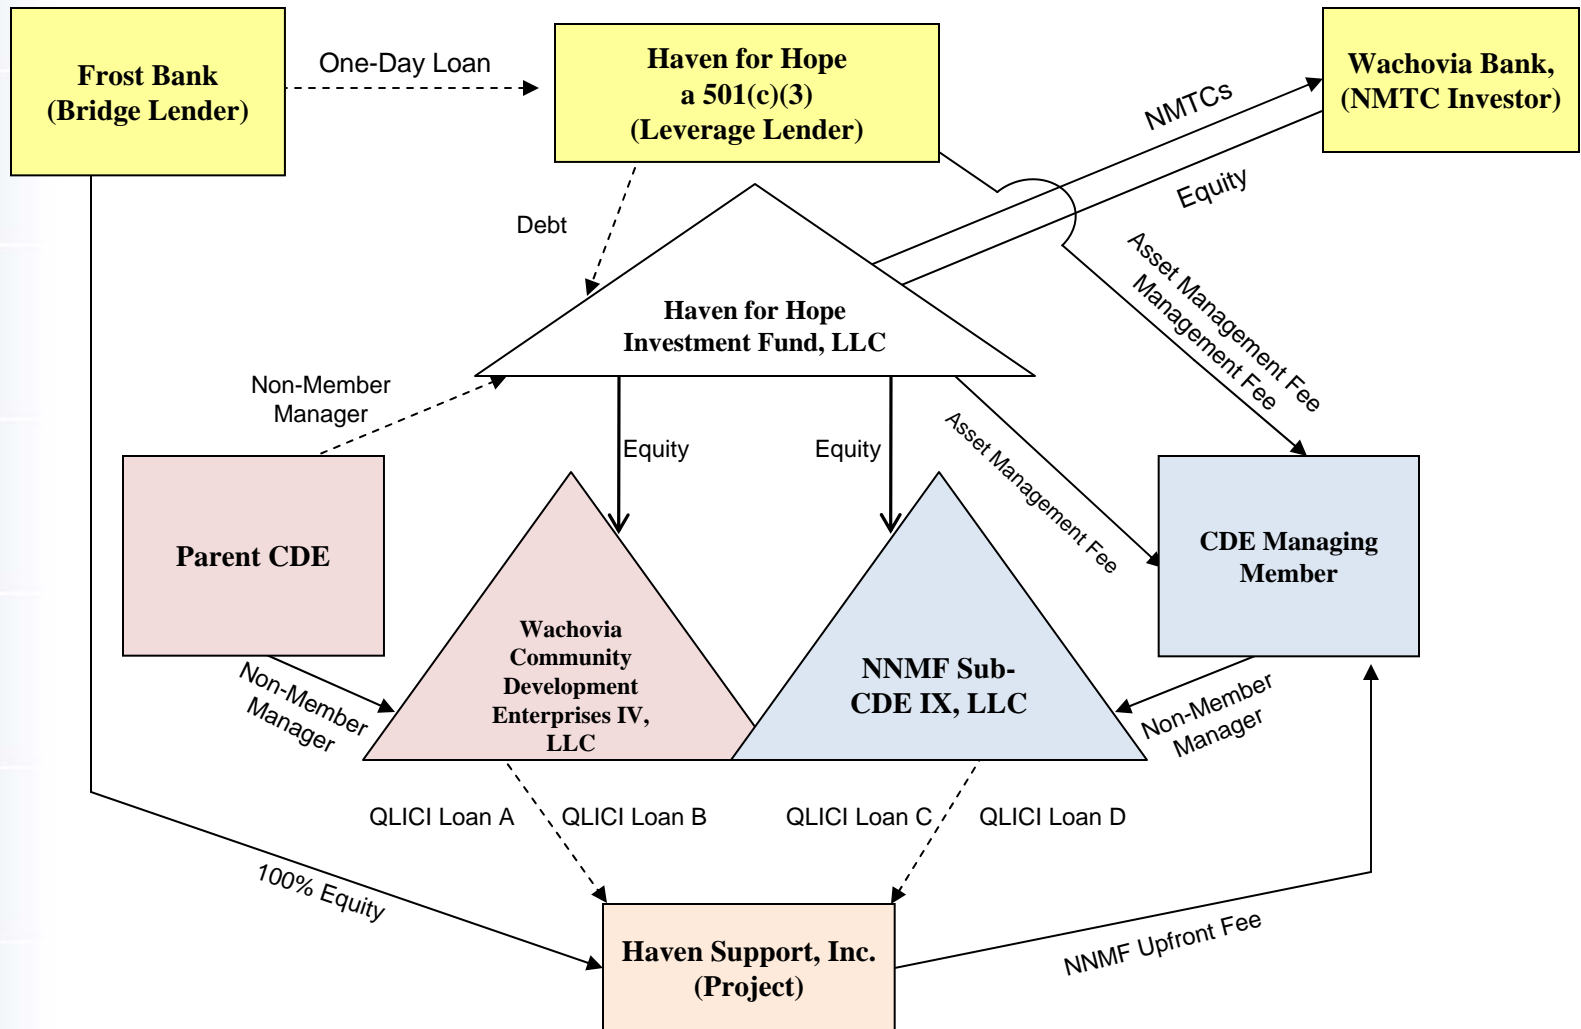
Frost Bank
(Bridge Lender)

One-Day Loan

Haven for Hope
a 501(c)(3)
(Leverage Lender)

Wachovia Bank,
(NMTC Investor)

NMTCs

Equity

Debt

Haven for Hope
Investment Fund, LLC

Asset Management Fee
Management Fee

Non-Member
Manager

Equity

Equity

Asset Management Fee

Parent CDE

Wachovia
Community
Development
Enterprises IV,
LLC

NNMF Sub-
CDE IX, LLC

CDE Managing
Member

Non-Member
Manager

Non-Member
Manager

QLICI Loan A

QLICI Loan B

QLICI Loan C

QLICI Loan D

100% Equity

Haven Support, Inc.
(Project)

NNMF Upfront Fee